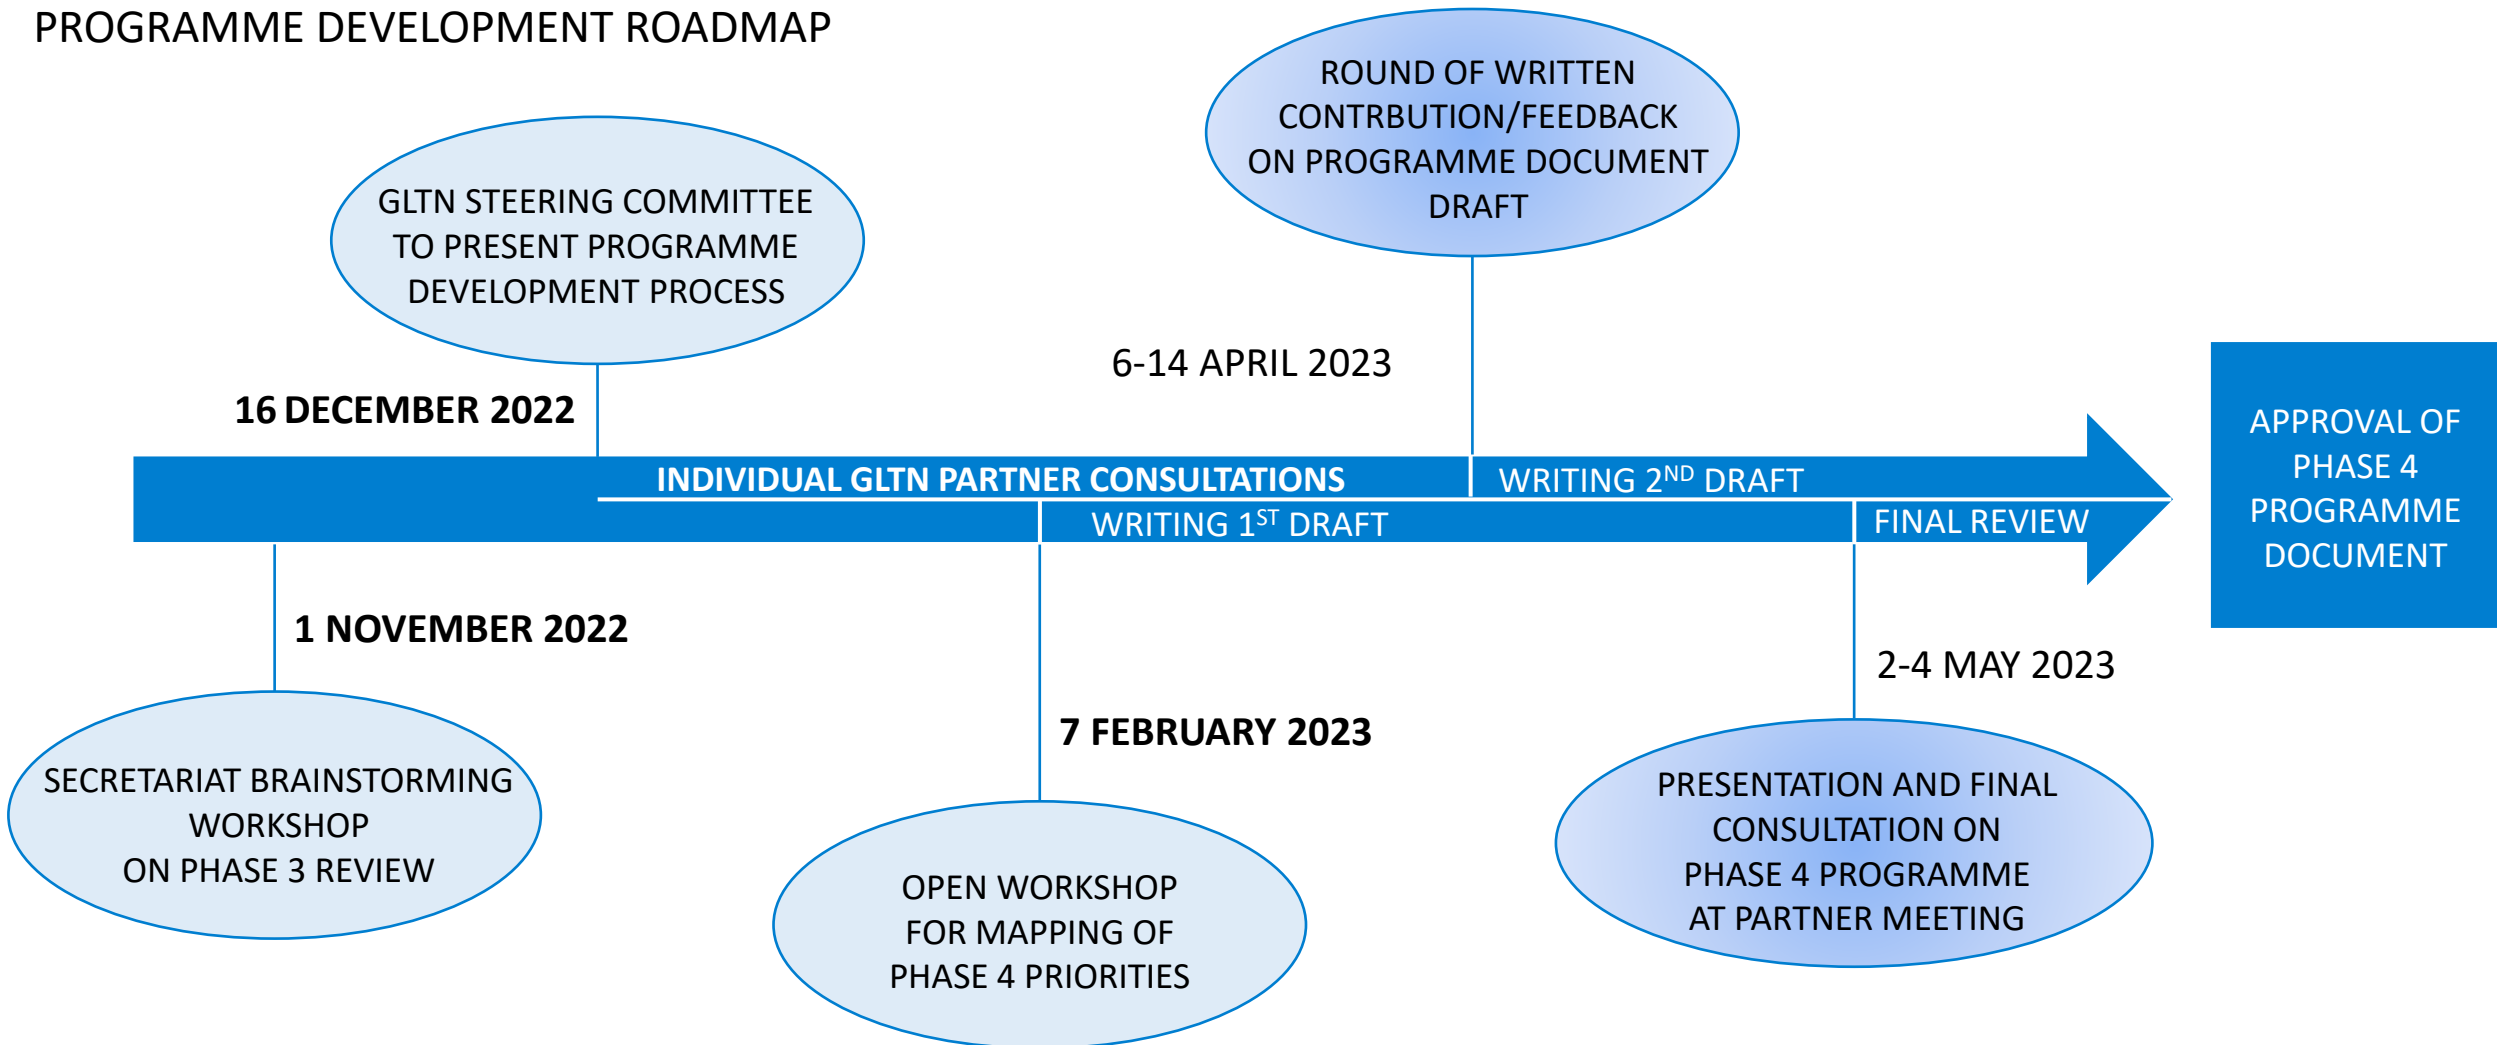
PROGRAMME DEVELOPMENT ROADMAP

ROUND OF WRITTEN CONTRBUTION/FEEDBACK ON PROGRAMME DOCUMENT DRAFT

GLTN STEERING COMMITTEE TO PRESENT PROGRAMME DEVELOPMENT PROCESS

6-14 APRIL 2023

16 DECEMBER 2022

INDIVIDUAL GLTN PARTNER CONSULTATIONS

WRITING 2$^{ND}$ DRAFT

WRITING 1$^{ST}$ DRAFT

FINAL REVIEW

APPROVAL OF PHASE 4 PROGRAMME DOCUMENT

1 NOVEMBER 2022

2-4 MAY 2023

7 FEBRUARY 2023

SECRETARIAT BRAINSTORMING WORKSHOP ON PHASE 3 REVIEW

OPEN WORKSHOP FOR MAPPING OF PHASE 4 PRIORITIES

PRESENTATION AND FINAL CONSULTATION ON PHASE 4 PROGRAMME AT PARTNER MEETING